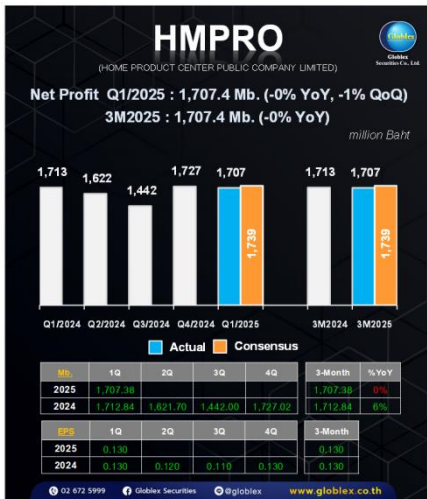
HMPRO

(HOME PRODUCT CENTER PUBLIC COMPANY LIMITED)

Globlex Securities Co., Ltd.

Net Profit Q1/2025 : 1,707.4 Mb. (-0% YoY, -1% QoQ)

3M2025 : 1,707.4 Mb. (-0% YoY)

million Baht

1,713 1,622 1,442 1,727 1,707 1,739 1,713 1,707 1,739

Q1/2024 Q2/2024 Q3/2024 Q4/2024 Q1/2025 3M2024 3M2025

Actual Consensus

| Mb. | 1Q | 2Q | 3Q | 4Q |
|---|---|---|---|---|
| 2025 | 1,707.38 | | | |
| 2024 | 1,712.84 | 1,621.70 | 1,442.00 | 1,727.02 |

| 3-Month | %YoY |
|---|---|
| 1,707.38 | 0% |
| 1,712.84 | 6% |

| EPS | 1Q | 2Q | 3Q | 4Q |
|---|---|---|---|---|
| 2025 | 0.130 | | | |
| 2024 | 0.130 | 0.120 | 0.110 | 0.130 |

| 3-Month |
|---|
| 0.130 |
| 0.130 |

02 672 5999 Globlex Securities @globlex www.globlex.co.th